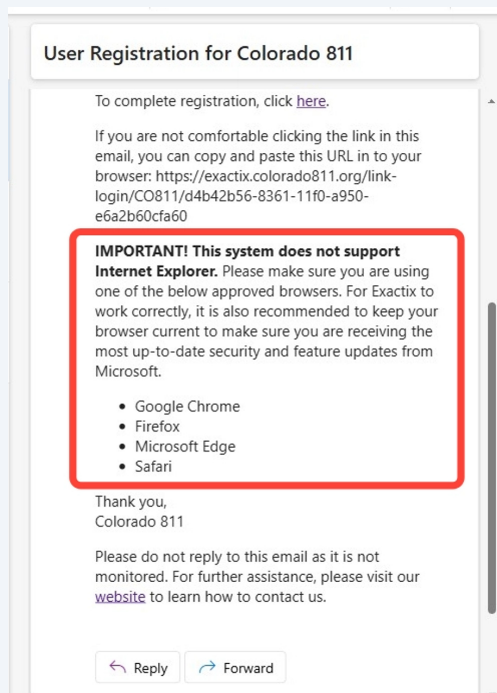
User Registration for Colorado 811

To complete registration, click here.

If you are not comfortable clicking the link in this email, you can copy and paste this URL in to your browser: https://exactix.colorado811.org/link-login/CO811/d4b42b56-8361-11f0-a950-e6a2b60cfa60

**IMPORTANT! This system does not support Internet Explorer.** Please make sure you are using one of the below approved browsers. For Exactix to work correctly, it is also recommended to keep your browser current to make sure you are receiving the most up-to-date security and feature updates from Microsoft.

- Google Chrome
- Firefox
- Microsoft Edge
- Safari

Thank you,
Colorado 811

Please do not reply to this email as it is not monitored. For further assistance, please visit our website to learn how to contact us.

Reply
Forward